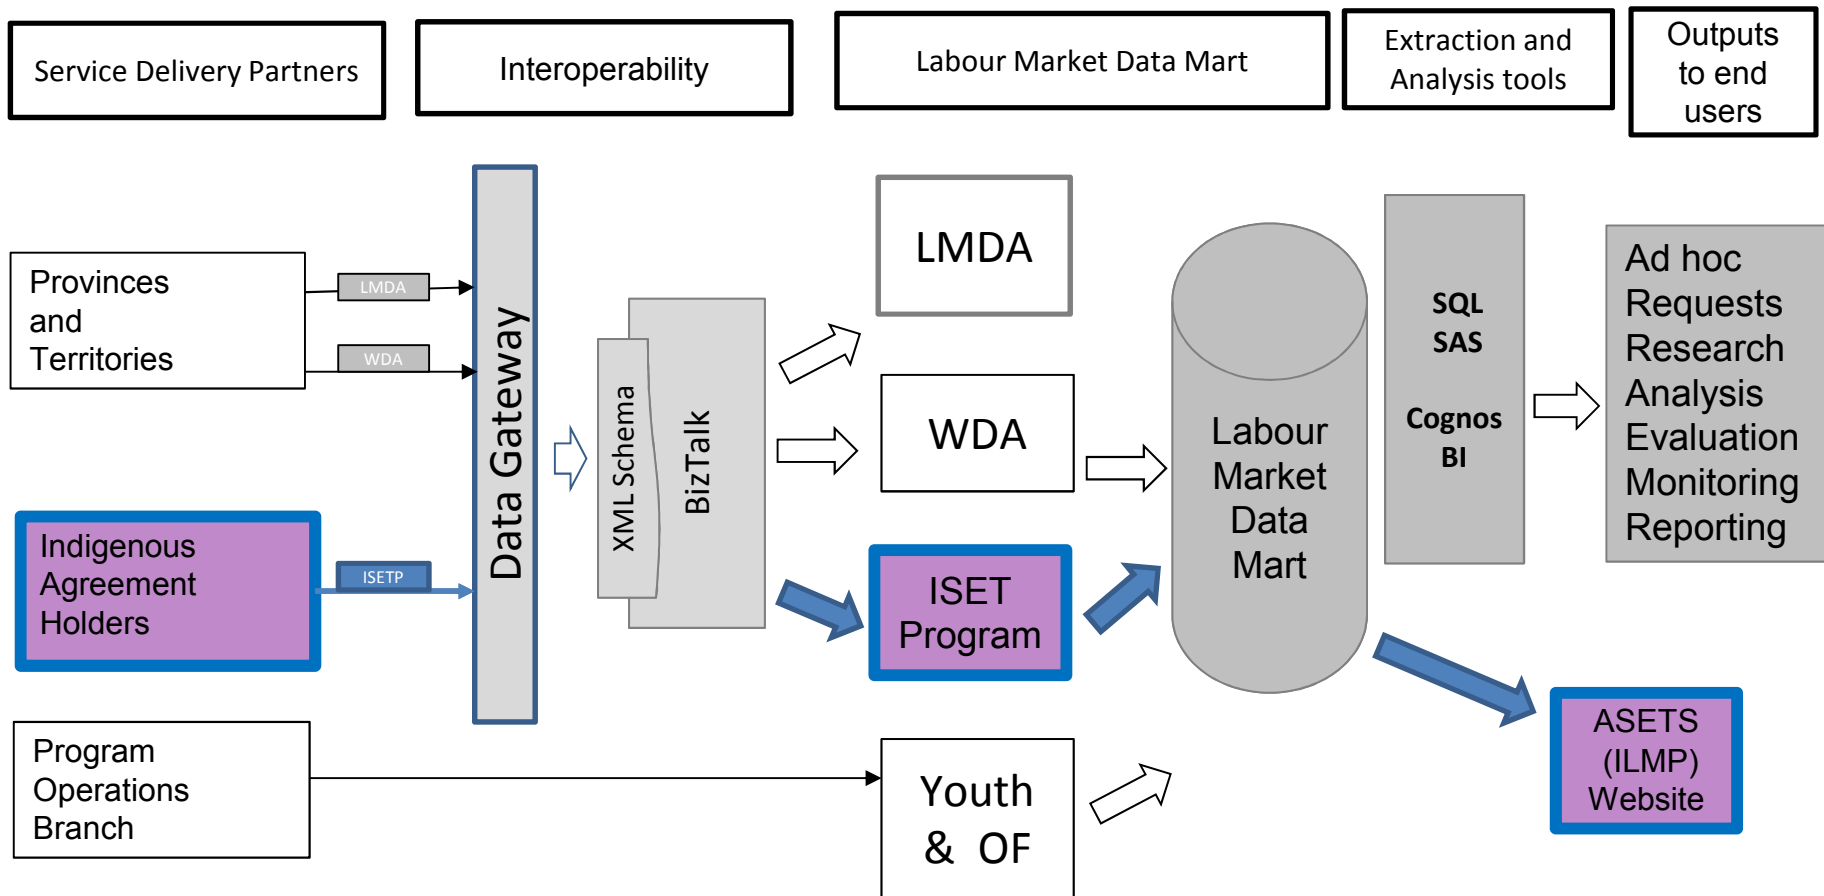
Service Delivery Partners

Interoperability

Labour Market Data Mart

Extraction and Analysis tools

Outputs to end users

Provinces and Territories

LMDA

WDA

Data Gateway

XML Schema

BizTalk

LMDA

WDA

Labour Market Data Mart

SQL
SAS

Cognos BI

Ad hoc Requests
Research
Analysis
Evaluation
Monitoring
Reporting

Indigenous Agreement Holders

ISETP

ISET Program

ASETS (ILMP) Website

Program Operations Branch

Youth & OF